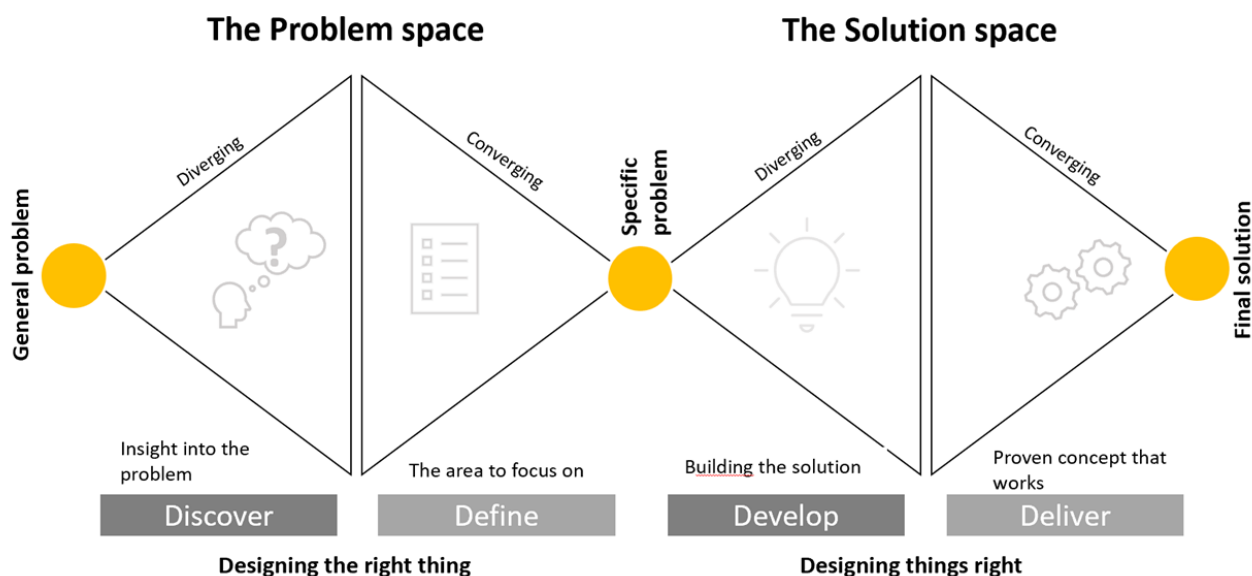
The Problem space

The Solution space

General problem

Diverging

Converging

Specific problem

Diverging

Converging

Final solution

Insight into the problem

The area to focus on

Building the solution

Proven concept that works

Discover

Define

Develop

Deliver

Designing the right thing

Designing things right